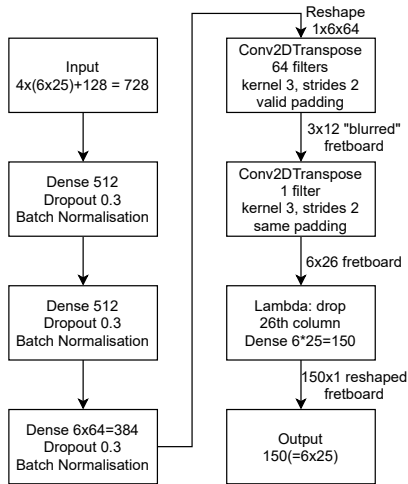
Input
4x(6x25)+128 = 728

Dense 512
Dropout 0.3
Batch Normalisation

Dense 512
Dropout 0.3
Batch Normalisation

Dense 6x64=384
Dropout 0.3
Batch Normalisation

Reshape
1x6x64

Conv2DTranspose
64 filters
kernel 3, strides 2
valid padding

3x12 "blurred"
fretboard

Conv2DTranspose
1 filter
kernel 3, strides 2
same padding

6x26 fretboard

Lambda: drop
26th column
Dense 6*25=150

150x1 reshaped
fretboard

Output
150(=6x25)